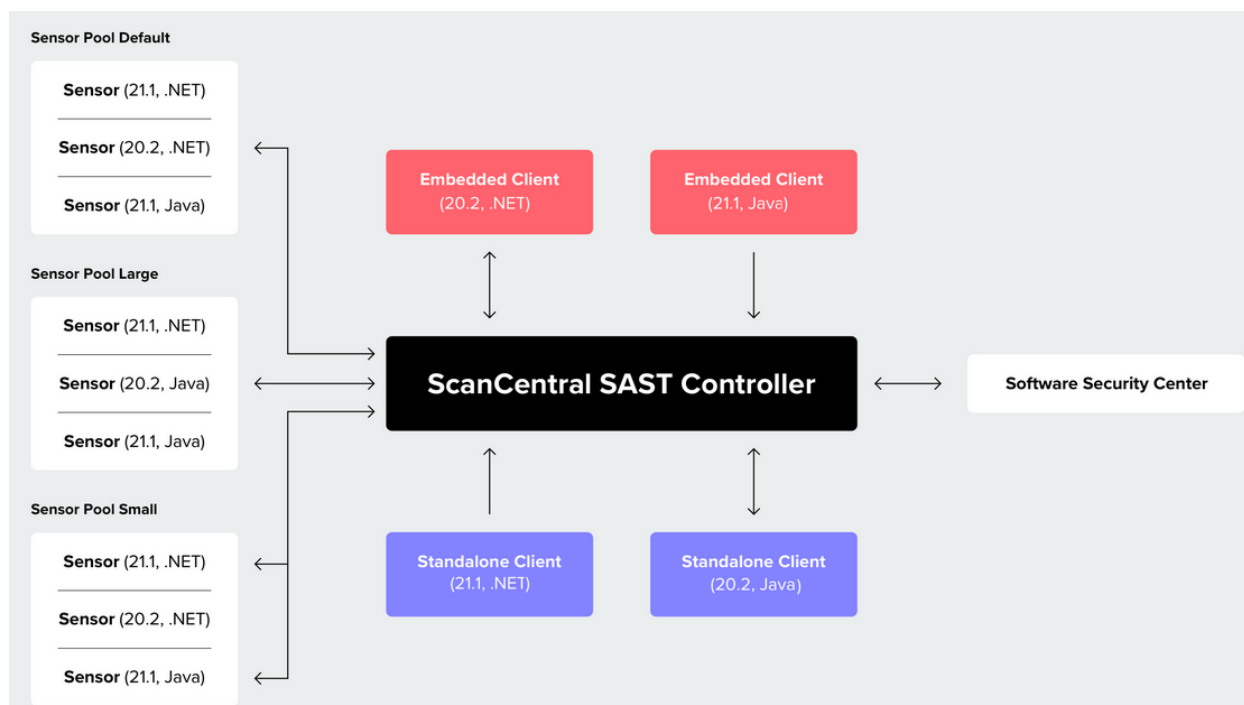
Sensor Pool Default

Sensor (21.1, .NET)

Sensor (20.2, .NET)

Sensor (21.1, Java)

Sensor Pool Large

Sensor (21.1, .NET)

Sensor (20.2, Java)

Sensor (21.1, Java)

Sensor Pool Small

Sensor (21.1, .NET)

Sensor (20.2, .NET)

Sensor (21.1, Java)

Embedded Client
(20.2, .NET)

Embedded Client
(21.1, Java)

ScanCentral SAST Controller

Software Security Center

Standalone Client
(21.1, .NET)

Standalone Client
(20.2, Java)